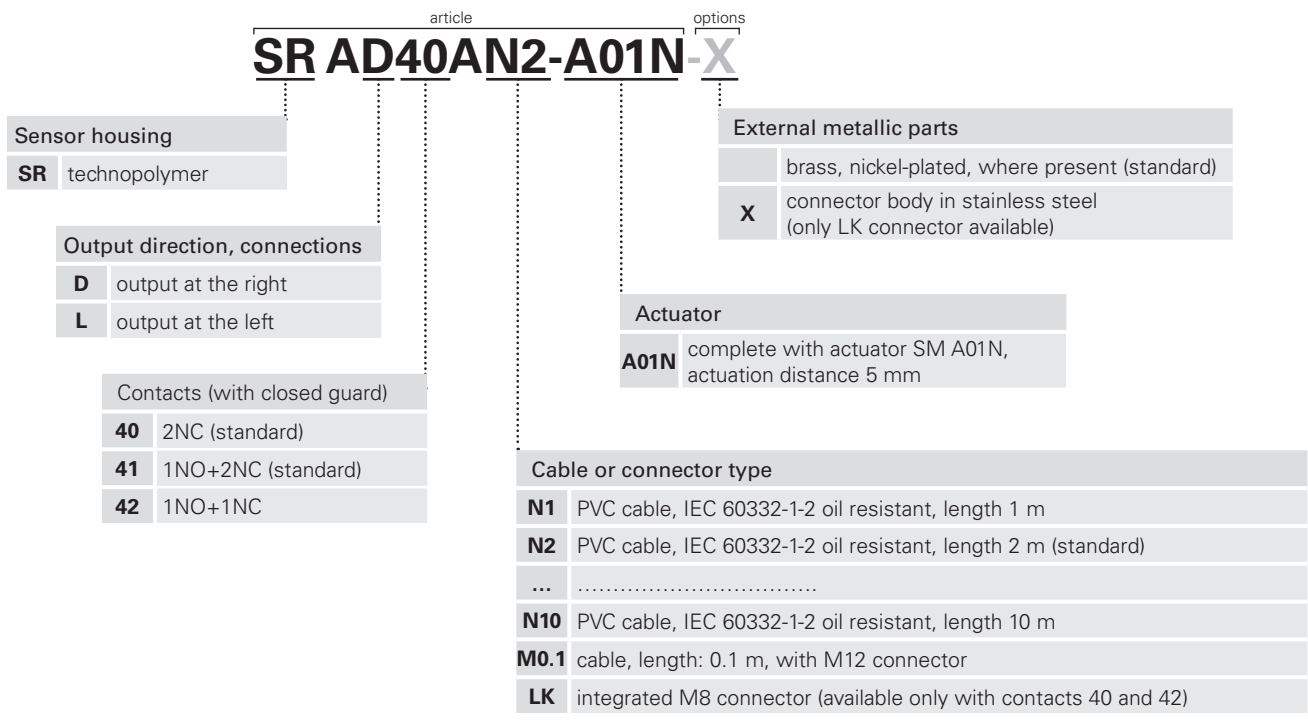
article options

SR AD40AN2-A01N-X

Sensor housing

| | |
|---|---|
| SR | technopolymer |

Output direction, connections

| | |
|---|---|
| D | output at the right |
| L | output at the left |

Contacts (with closed guard)

| | |
|---|---|
| 40 | 2NC (standard) |
| 41 | 1NO+2NC (standard) |
| 42 | 1NO+1NC |

External metallic parts

| | |
|---|---|
| | brass, nickel-plated, where present (standard) |
| X | connector body in stainless steel (only LK connector available) |

Actuator

| | |
|---|---|
| A01N | complete with actuator SM A01N, actuation distance 5 mm |

Cable or connector type

| | |
|---|---|
| N1 | PVC cable, IEC 60332-1-2 oil resistant, length 1 m |
| N2 | PVC cable, IEC 60332-1-2 oil resistant, length 2 m (standard) |
| ... | ................................ |
| N10 | PVC cable, IEC 60332-1-2 oil resistant, length 10 m |
| M0.1 | cable, length: 0.1 m, with M12 connector |
| LK | integrated M8 connector (available only with contacts 40 and 42) |